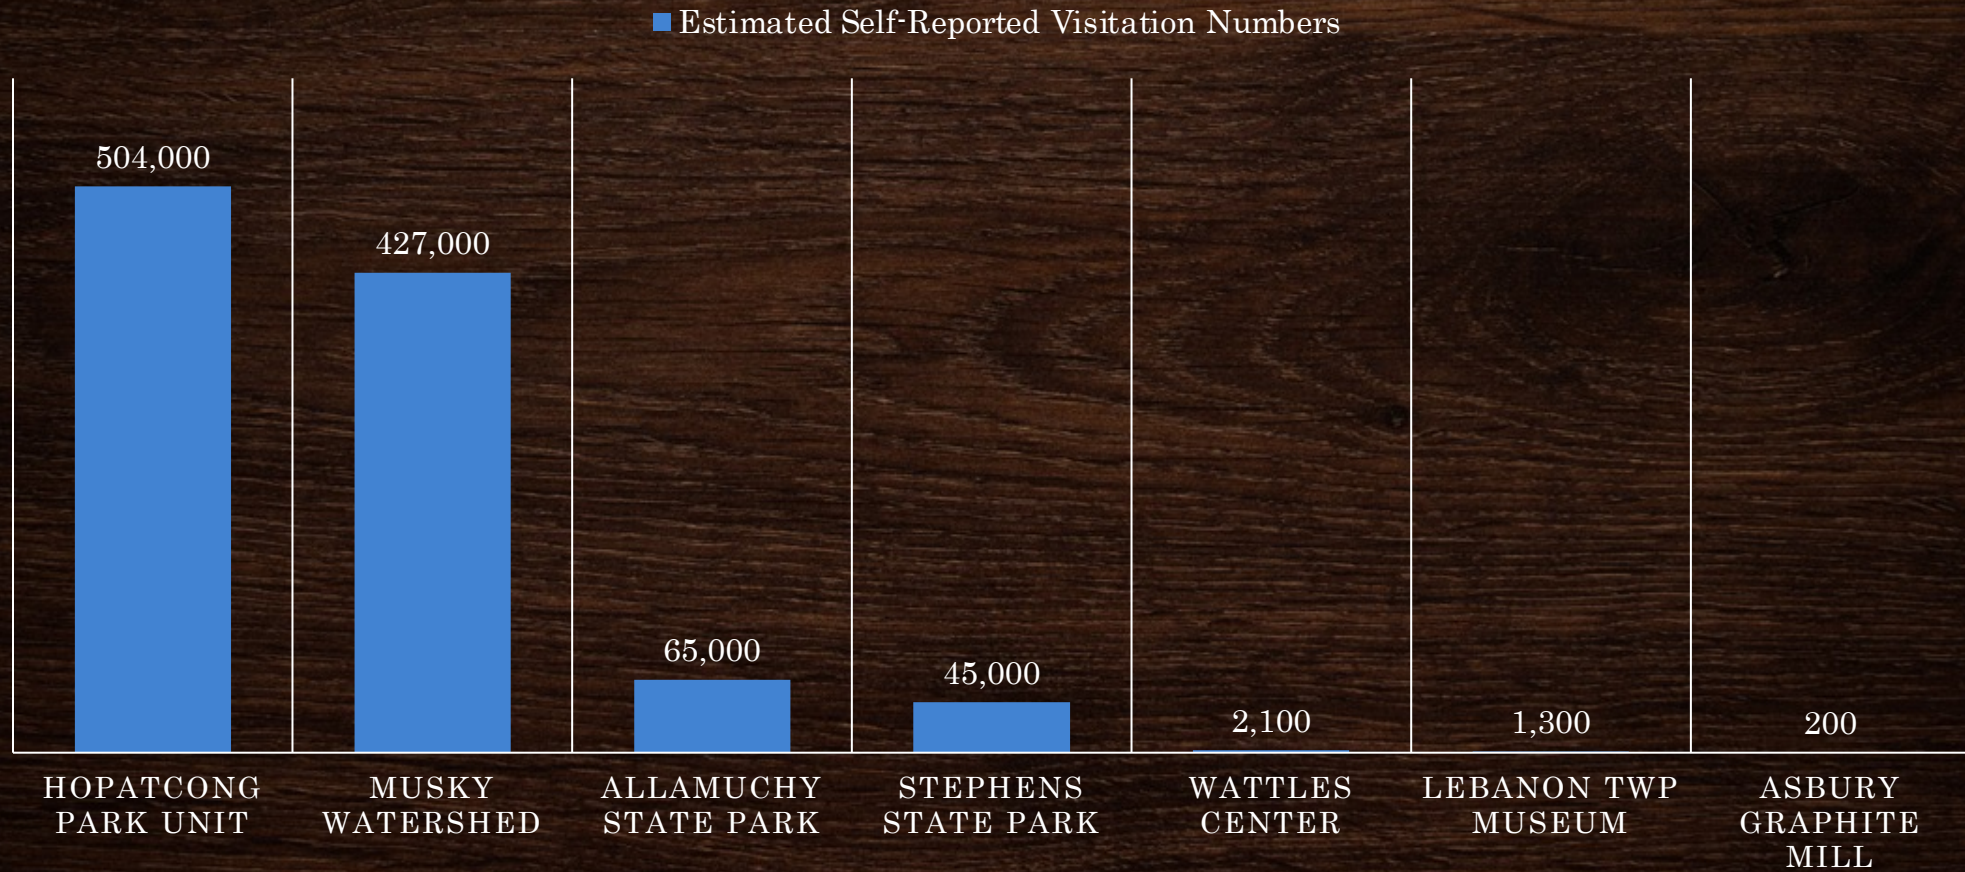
Estimated Self-Reported Visitation Numbers

504,000
427,000
65,000
45,000
2,100
1,300
200

HOPATCONG PARK UNIT
MUSKY WATERSHED
ALLAMUCHY STATE PARK
STEPHENS STATE PARK
WATTLES CENTER
LEBANON TWP MUSEUM
ASBURY GRAPHITE MILL